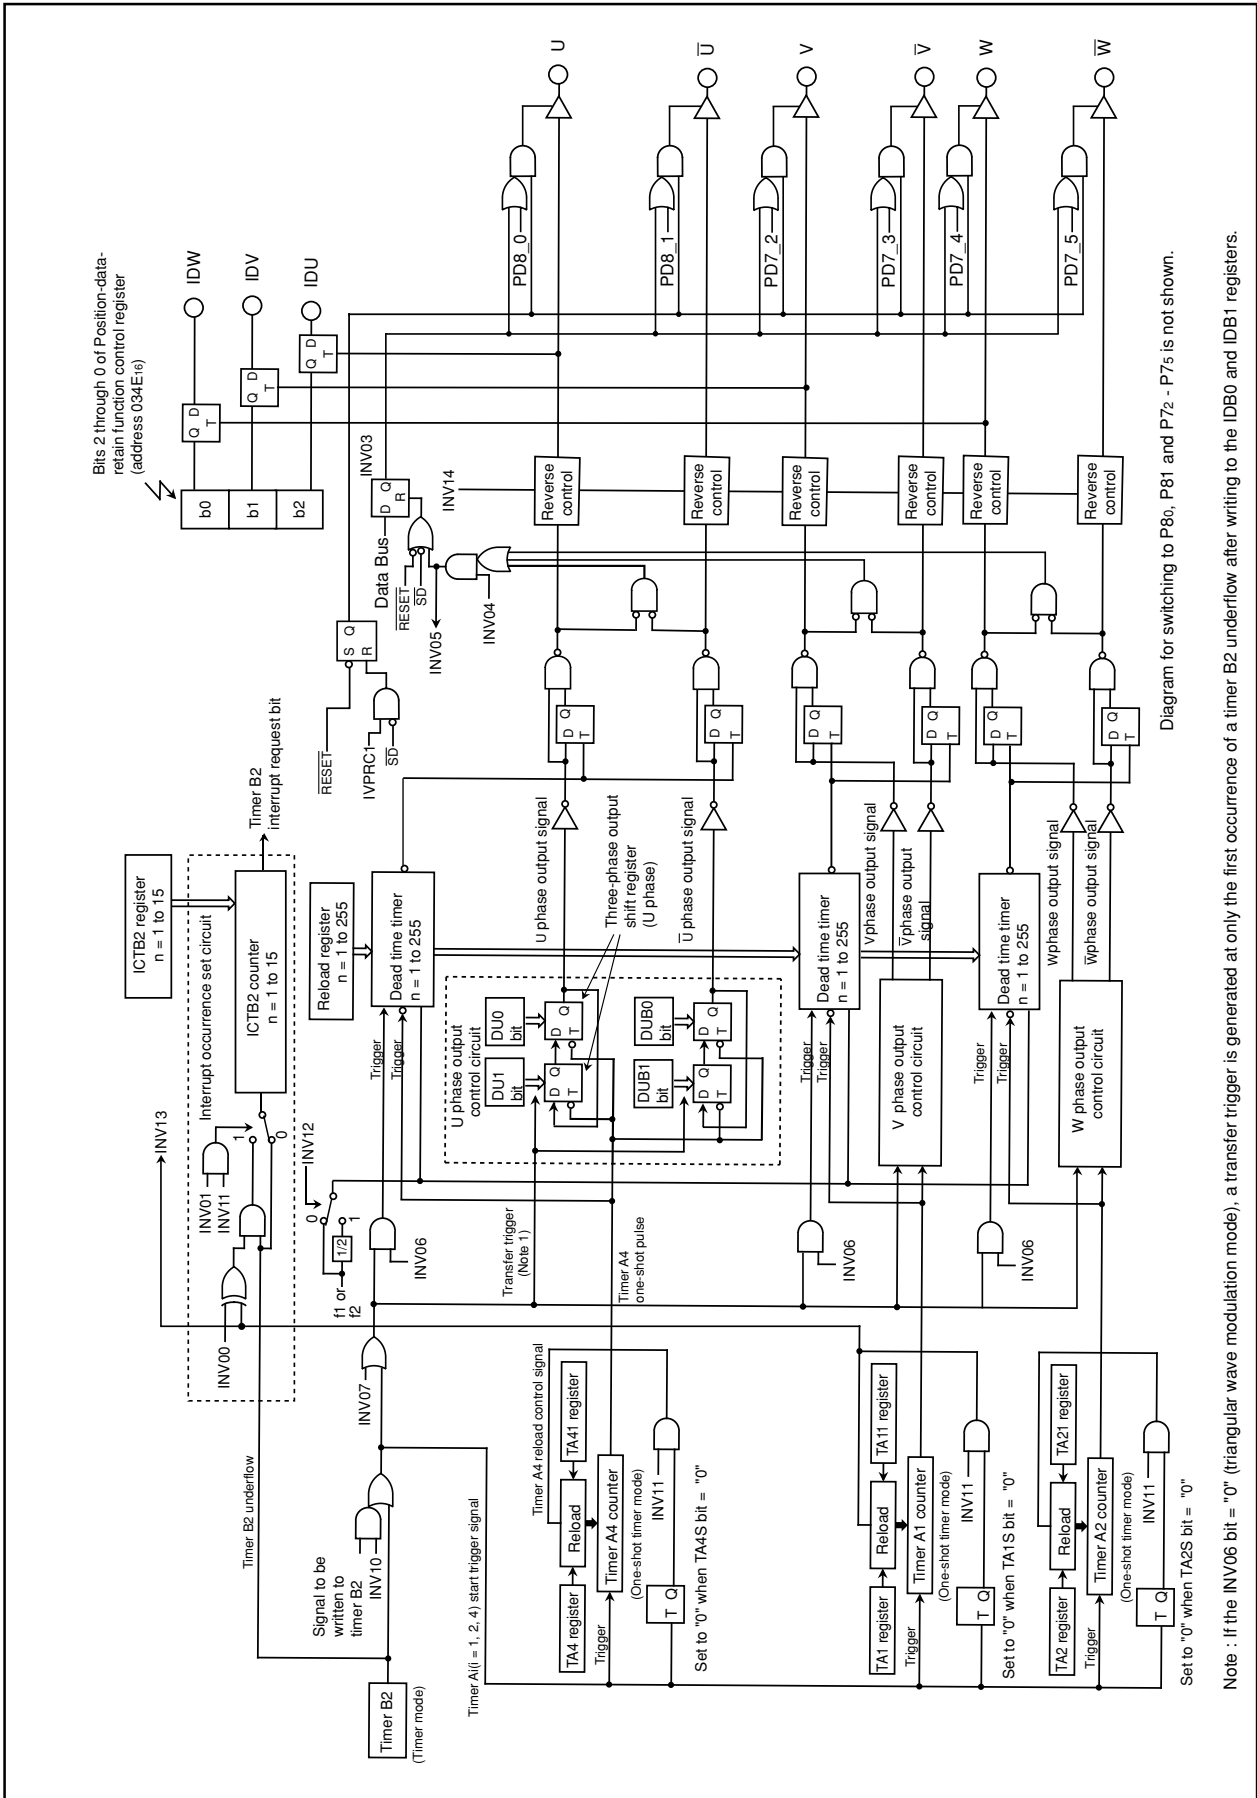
Bits 2 through 0 of Position-data-retain function control register (address 034E$_{16}$)

b0
b1
b2

Q D
T
Q D
T
Q D
T

IDW
IDV
IDU

U
$\overline{U}$
V
$\overline{V}$
W
$\overline{W}$

PD8_0
PD8_1
PD7_2
PD7_3
PD7_4
PD7_5

INV03
D Q
R
INV14
Data Bus
$\overline{RESET}$
$\overline{SD}$
INV05
INV04

Reverse control
Reverse control
Reverse control
Reverse control
Reverse control
Reverse control

S Q
R
$\overline{RESET}$
IVPRC1
$\overline{SD}$

ICTB2 register
n = 1 to 15
Interrupt occurrence set circuit
ICTB2 counter
n = 1 to 15
Timer B2 interrupt request bit
INV13
INV01
INV11
1
0
INV00
INV12
0
1
1/2
f1 or f2
INV06

Reload register
n = 1 to 255
Dead time timer
n = 1 to 255
Trigger
Trigger

U phase output control circuit
DU1 bit
DU0 bit
DUB1 bit
DUB0 bit
D Q
T
Three-phase output shift register (U phase)
U phase output signal
$\overline{U}$ phase output signal

Dead time timer
n = 1 to 255
Trigger
Trigger
V phase output control circuit
Vphase output signal
$\overline{V}$phase output signal
INV06

Dead time timer
n = 1 to 255
Trigger
Trigger
W phase output control circuit
Wphase output signal
$\overline{W}$phase output signal
INV06

Timer B2 (Timer mode)
Timer B2 underflow
Signal to be written to timer B2
INV10
INV07
Timer Ai(i = 1, 2, 4) start trigger signal
Transfer trigger (Note 1)
Timer A4 one-shot pulse

Timer A4 reload control signal
TA4 register
Reload
TA41 register
Timer A4 counter
(One-shot timer mode)
Trigger
INV11
T Q
Set to "0" when TA4S bit = "0"

TA1 register
Reload
TA11 register
Timer A1 counter
(One-shot timer mode)
Trigger
INV11
T Q
Set to "0" when TA1S bit = "0"

TA2 register
Reload
TA21 register
Timer A2 counter
(One-shot timer mode)
Trigger
INV11
T Q
Set to "0" when TA2S bit = "0"

Diagram for switching to P80, P81 and P7$_2$ - P7$_5$ is not shown.

Note : If the INV06 bit = "0" (triangular wave modulation mode), a transfer trigger is generated at only the first occurrence of a timer B2 underflow after writing to the IDB0 and IDB1 registers.